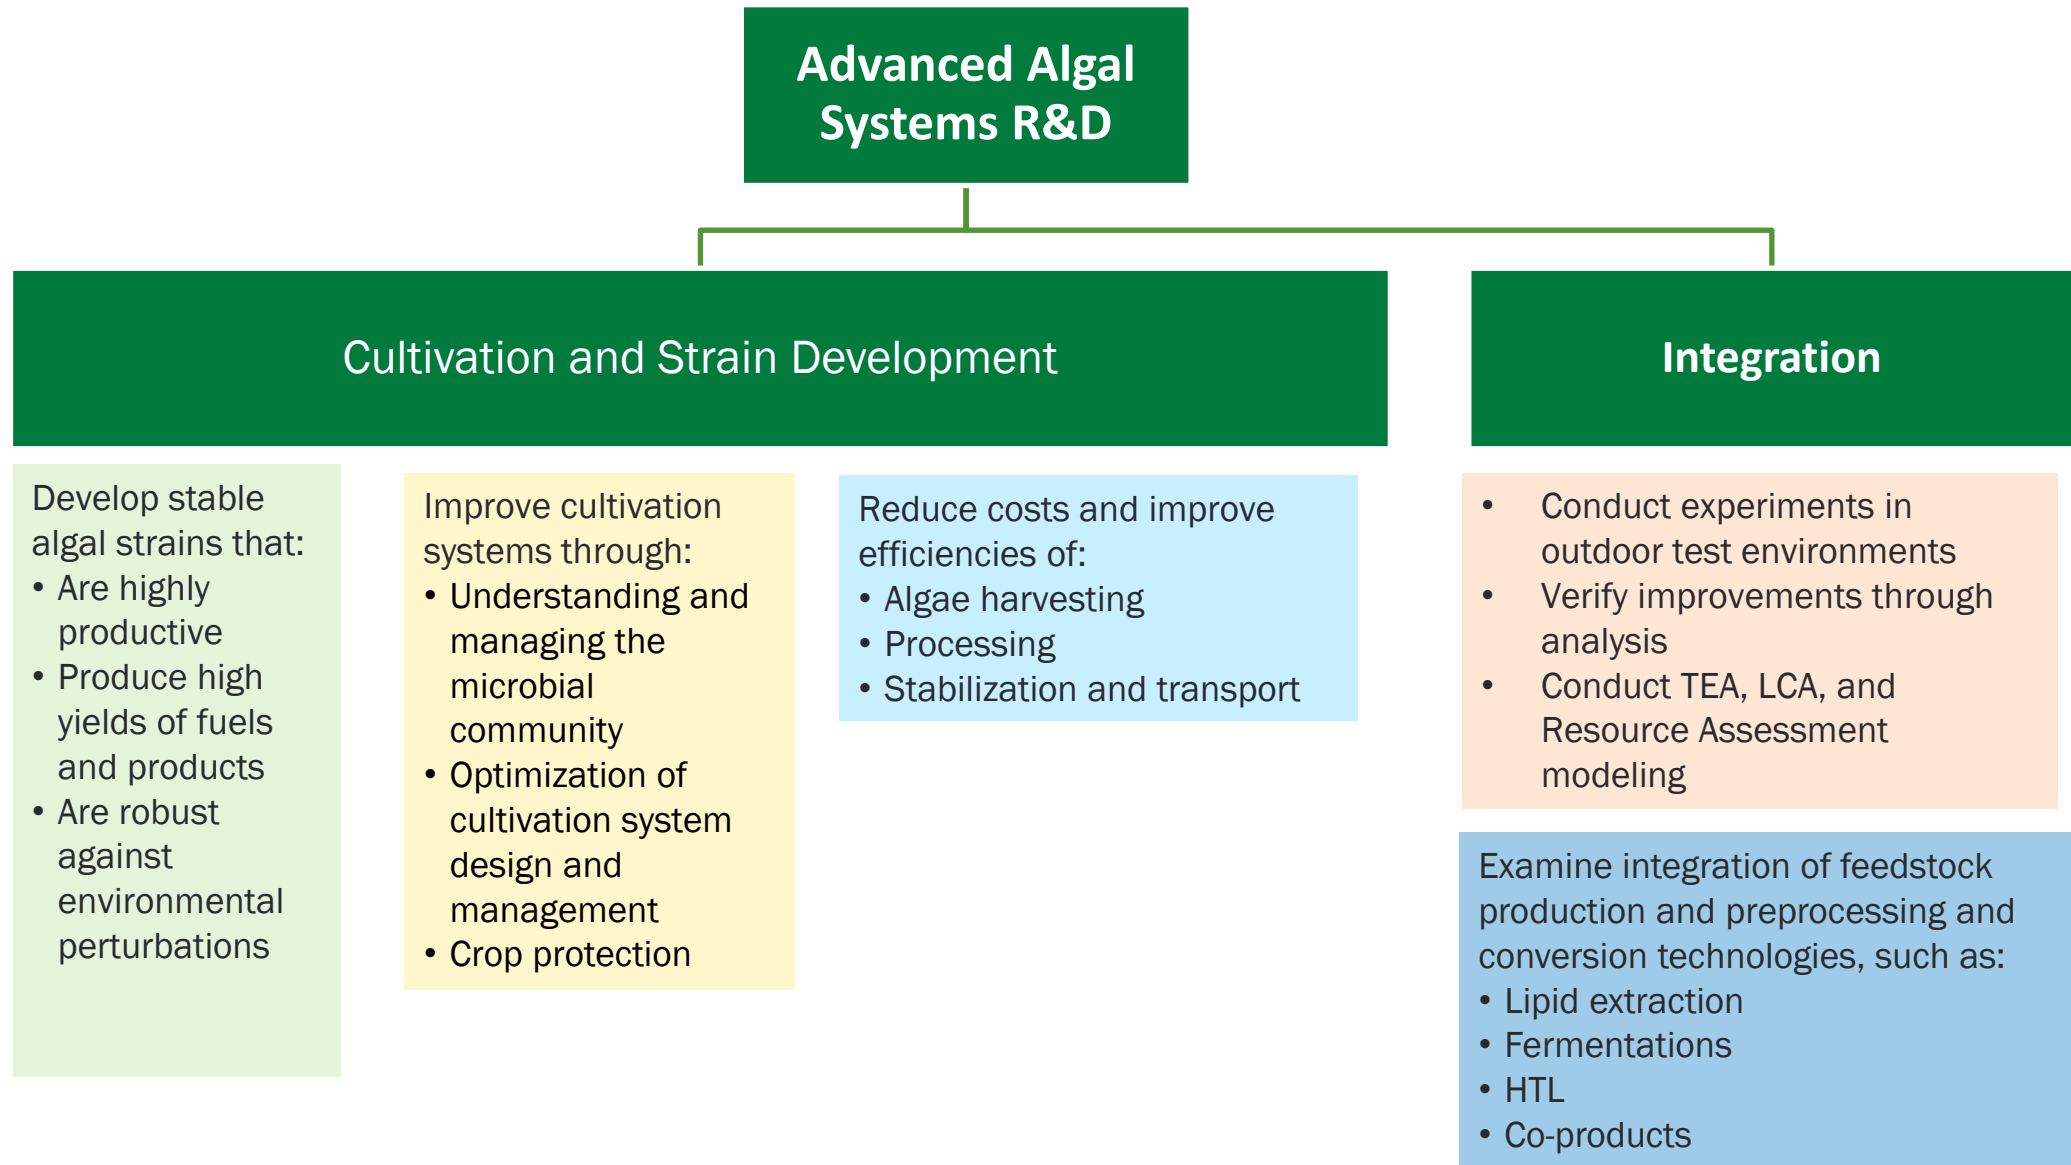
Advanced Algal Systems R&D

Cultivation and Strain Development

Integration

Develop stable algal strains that:
• Are highly productive
• Produce high yields of fuels and products
• Are robust against environmental perturbations

Improve cultivation systems through:
• Understanding and managing the microbial community
• Optimization of cultivation system design and management
• Crop protection

Reduce costs and improve efficiencies of:
• Algae harvesting
• Processing
• Stabilization and transport

• Conduct experiments in outdoor test environments
• Verify improvements through analysis
• Conduct TEA, LCA, and Resource Assessment modeling

Examine integration of feedstock production and preprocessing and conversion technologies, such as:
• Lipid extraction
• Fermentations
• HTL
• Co-products